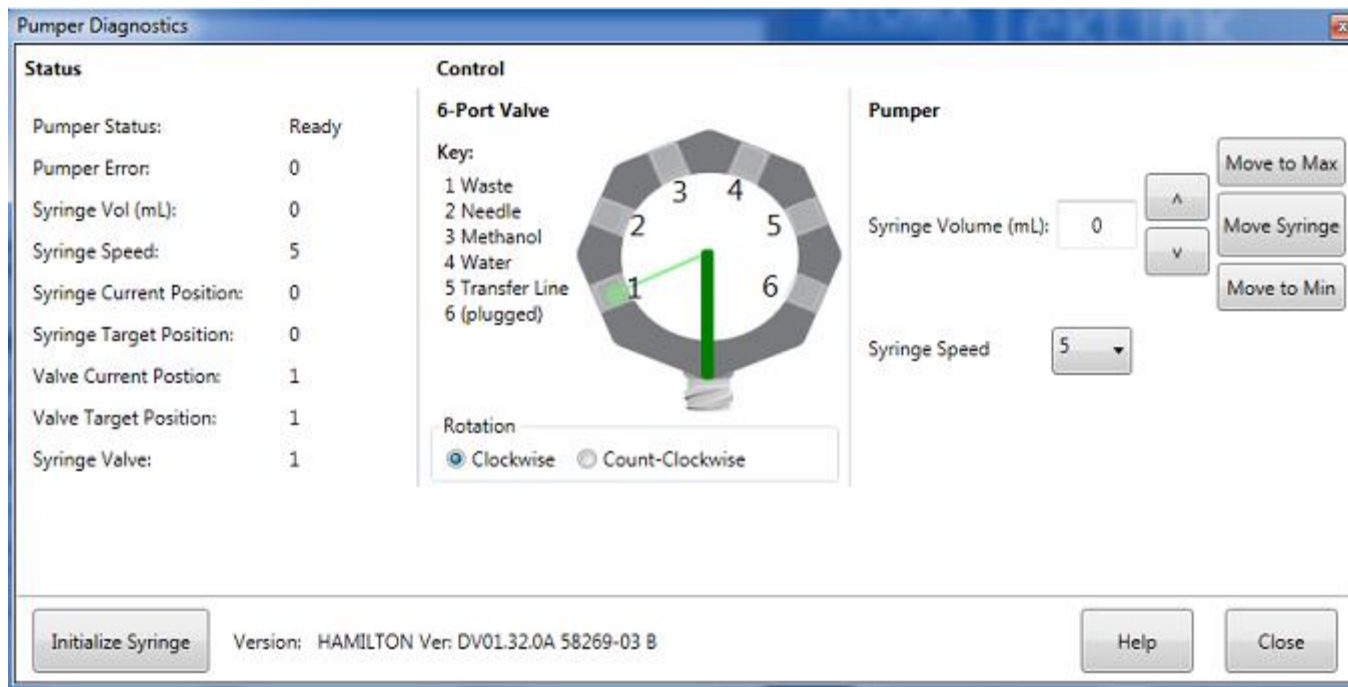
Pumper Diagnostics

Status

Pumper Status: Ready
Pumper Error: 0
Syringe Vol (mL): 0
Syringe Speed: 5
Syringe Current Position: 0
Syringe Target Position: 0
Valve Current Postion: 1
Valve Target Position: 1
Syringe Valve: 1

Control

6-Port Valve

Key:
1 Waste
2 Needle
3 Methanol
4 Water
5 Transfer Line
6 (plugged)

3 4 2 5 1 6

Rotation
Clockwise Count-Clockwise

Pumper

Syringe Volume (mL): 0
^
v
Move to Max
Move Syringe
Move to Min

Syringe Speed 5

Initialize Syringe

Version: HAMILTON Ver: DV01.32.0A 58269-03 B

Help

Close